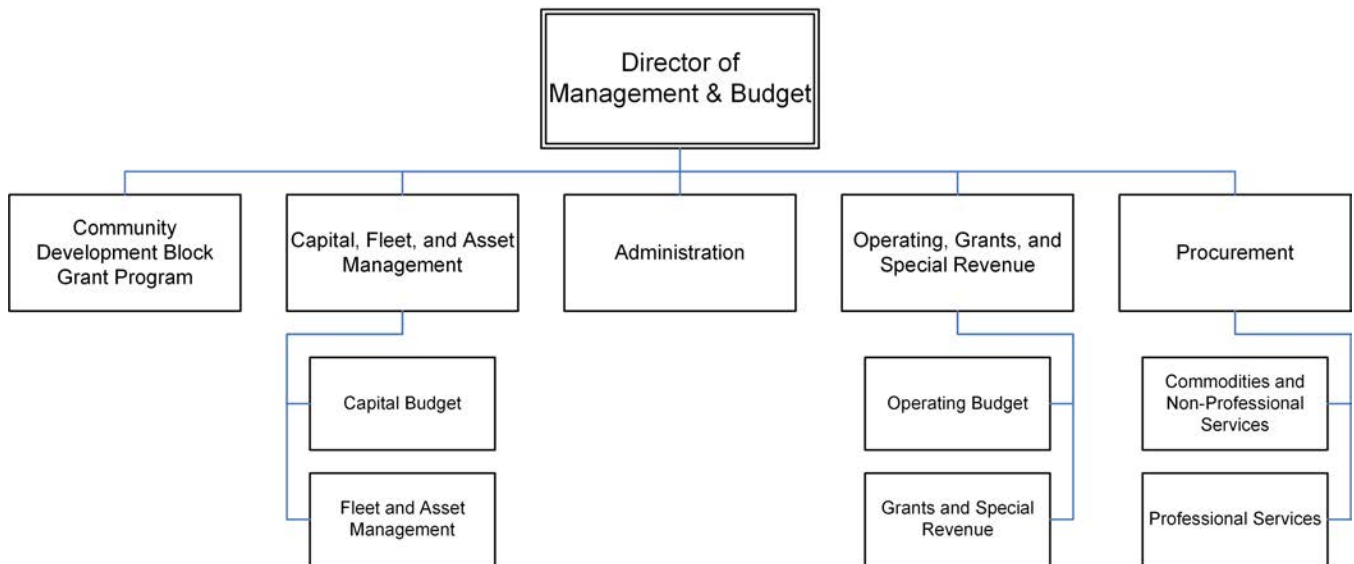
Director of Management & Budget

Community Development Block Grant Program

Capital, Fleet, and Asset Management

Capital Budget

Fleet and Asset Management

Administration

Operating, Grants, and Special Revenue

Operating Budget

Grants and Special Revenue

Procurement

Commodities and Non-Professional Services

Professional Services